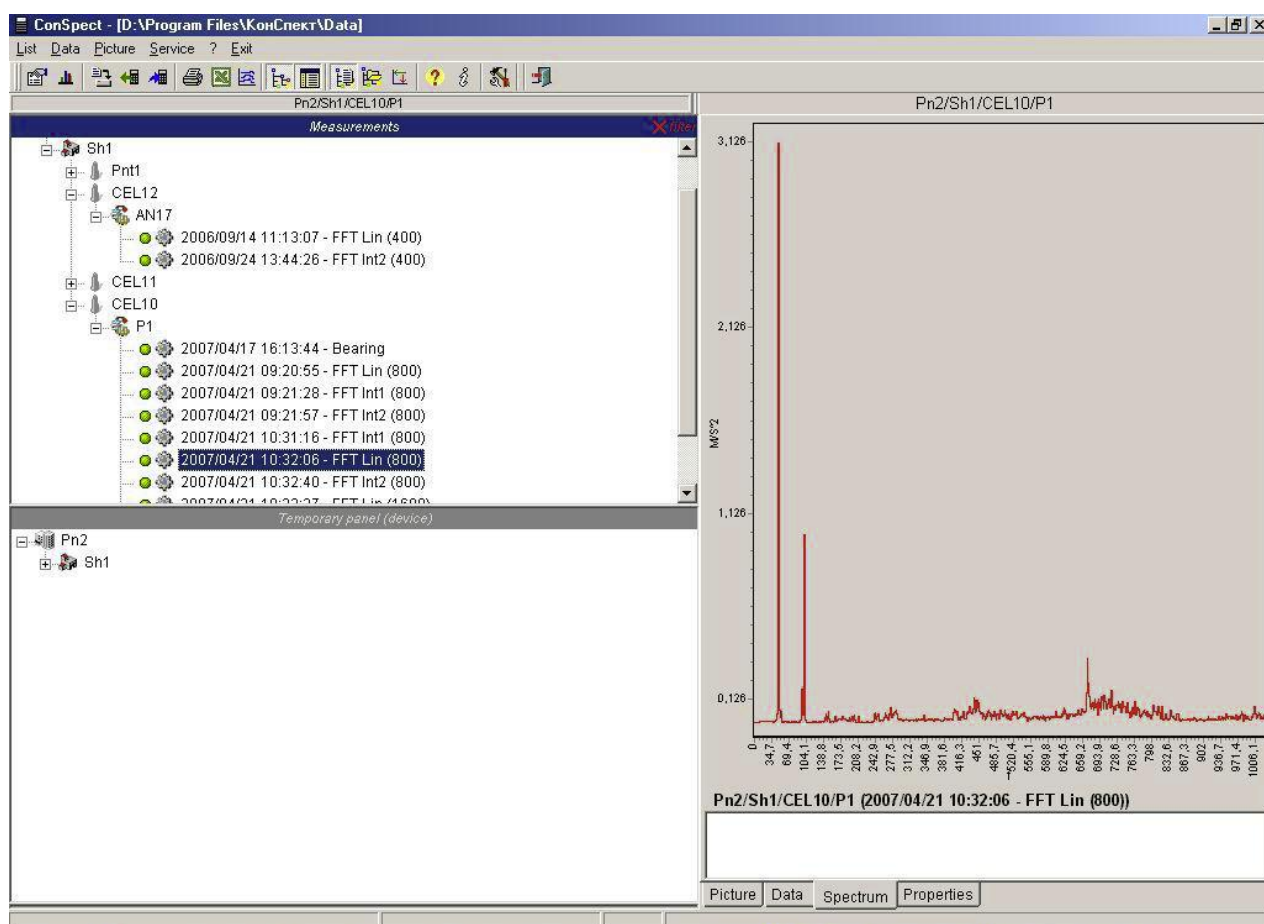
ConSpect - [D:\Program Files\КонСпект\Data]

List Data Picture Service ? Exit

Pn2/Sh1/CEL10/P1

Measurements

filter

Sh1
Pnt1
CEL12
AN17
2006/09/14 11:13:07 - FFT Lin (400)
2006/09/24 13:44:26 - FFT Int2 (400)
CEL11
CEL10
P1
2007/04/17 16:13:44 - Bearing
2007/04/21 09:20:55 - FFT Lin (800)
2007/04/21 09:21:28 - FFT Int1 (800)
2007/04/21 09:21:57 - FFT Int2 (800)
2007/04/21 10:31:16 - FFT Int1 (800)
2007/04/21 10:32:06 - FFT Lin (800)
2007/04/21 10:32:40 - FFT Int2 (800)
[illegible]

Temporary panel (device)

Pn2
Sh1

Pn2/Sh1/CEL10/P1

3,126
2,126
1,126
0,126

M/S^2

0
34,7
69,4
104,1
138,8
173,5
208,2
242,9
277,5
312,2
346,9
381,6
416,3
451
485,7
520,4
555,1
589,8
624,5
659,2
693,9
728,6
763,3
798
832,6
867,3
902
936,7
971,4
1006,1

Pn2/Sh1/CEL10/P1 (2007/04/21 10:32:06 - FFT Lin (800))

Picture Data Spectrum Properties